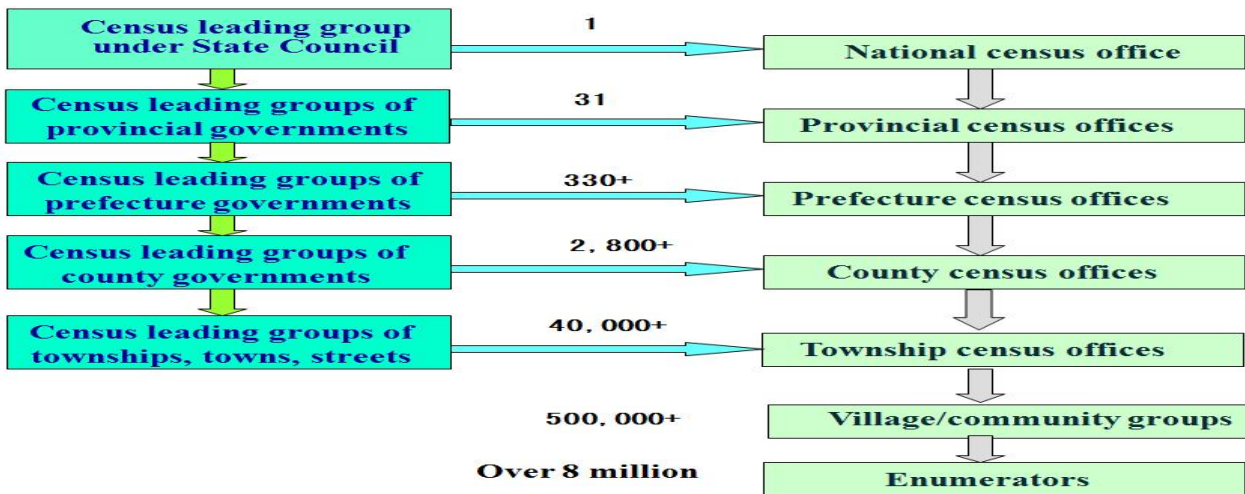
Census leading group under State Council

1

National census office

Census leading groups of provincial governments

31

Provincial census offices

Census leading groups of prefecture governments

330+

Prefecture census offices

Census leading groups of county governments

2, 800+

County census offices

Census leading groups of townships, towns, streets

40, 000+

Township census offices

500, 000+

Village/community groups

Over 8 million

Enumerators